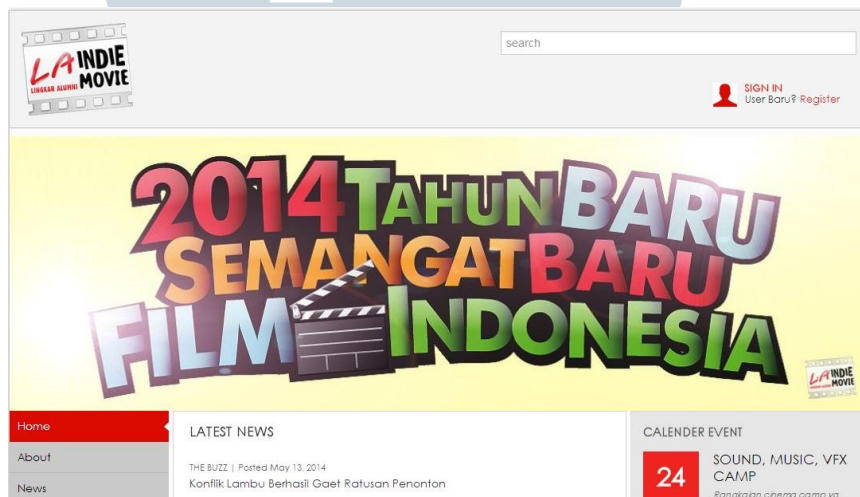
LA INDIE MOVIE
LINGKAR ALUMNI

search

SIGN IN
User Baru? Register

2014 TAHUN BARU
SEMANGAT BARU
FILM INDONESIA

LA INDIE MOVIE

Home
About
News

LATEST NEWS

THE BUZZ | Posted May 13, 2014
Konflik Lambu Berhasil Gaet Ratusan Penonton

CALENDER EVENT

24
SOUND, MUSIC, VFX CAMP
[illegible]